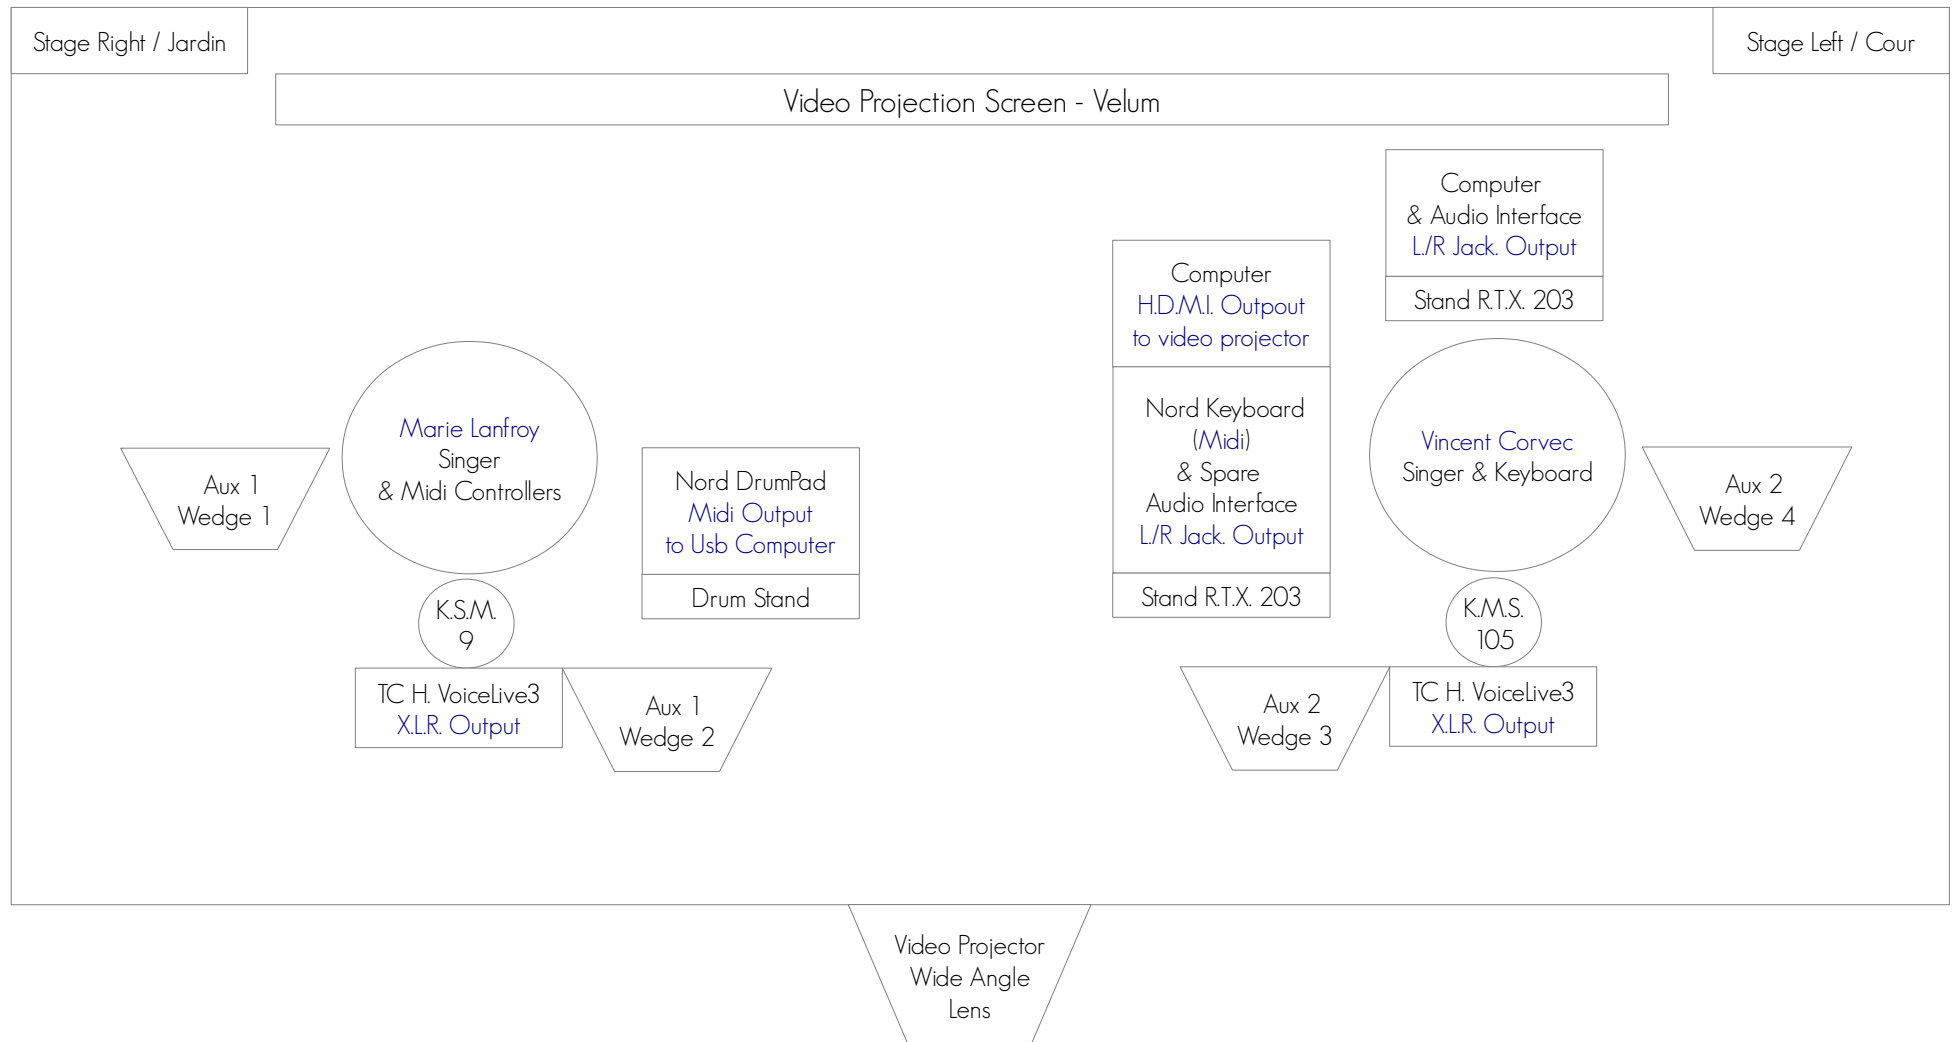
Stage Right / Jardin

Stage Left / Cour

Video Projection Screen - Velum

Computer
& Audio Interface
L/R Jack. Output

Stand R.T.X. 203

Computer
H.D.M.I. Outpout
to video projector

Nord Keyboard
(Midi)
& Spare
Audio Interface
L/R Jack. Output

Stand R.T.X. 203

Aux 1
Wedge 1

Marie Lanfroy
Singer
& Midi Controllers

Nord DrumPad
Midi Output
to Usb Computer

Drum Stand

Vincent Corvec
Singer & Keyboard

Aux 2
Wedge 4

K.S.M.
9

K.M.S.
105

TC H. Voicelive3
X.L.R. Output

Aux 1
Wedge 2

Aux 2
Wedge 3

TC H. Voicelive3
X.L.R. Output

Video Projector
Wide Angle
Lens